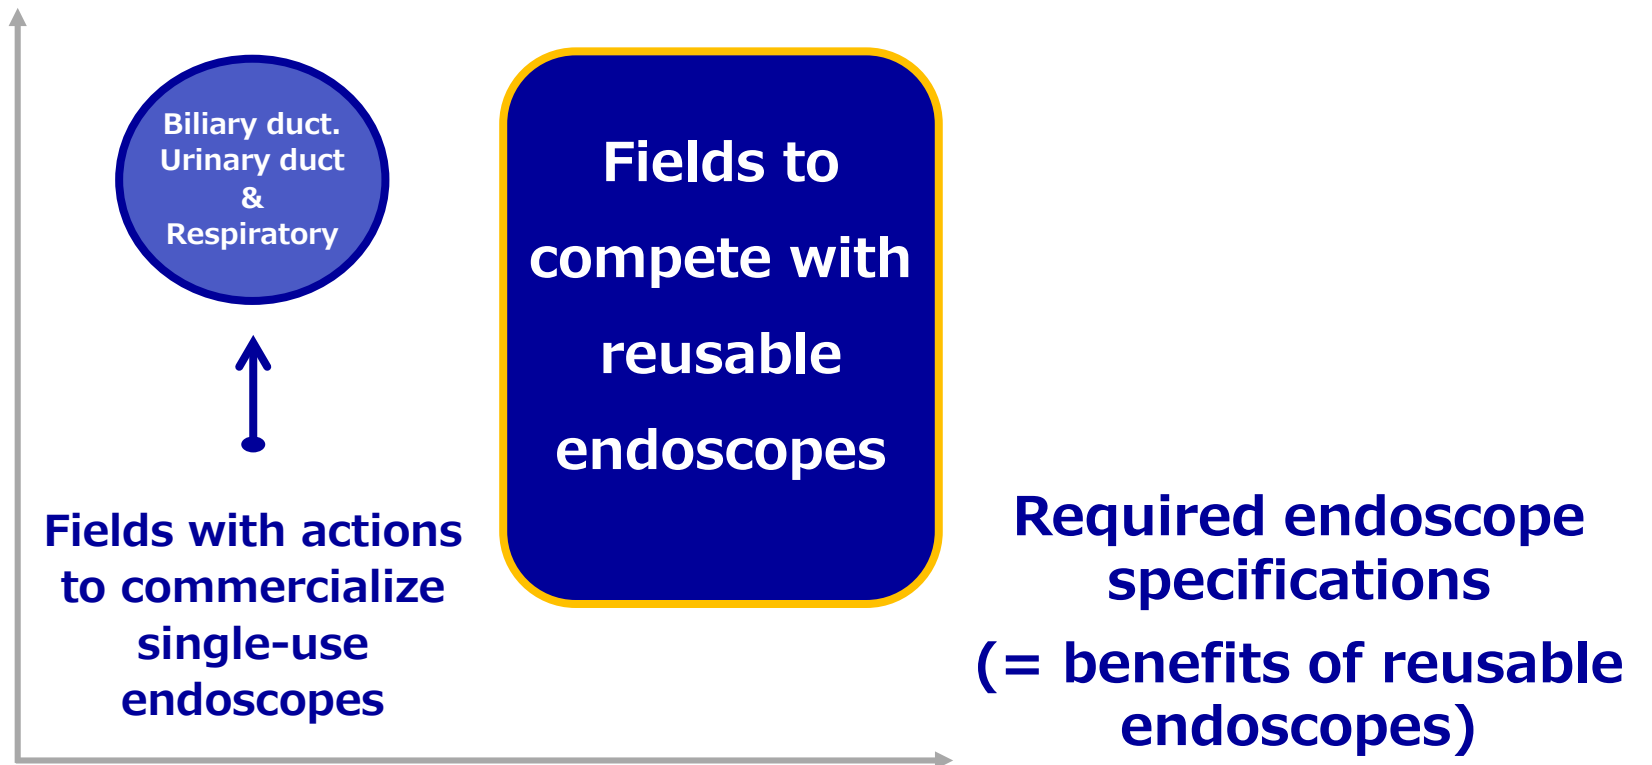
Biliary duct.
Urinary duct
&
Respiratory

Fields with actions to commercialize single-use endoscopes

Fields to compete with reusable endoscopes

Required endoscope specifications

(= benefits of reusable endoscopes)